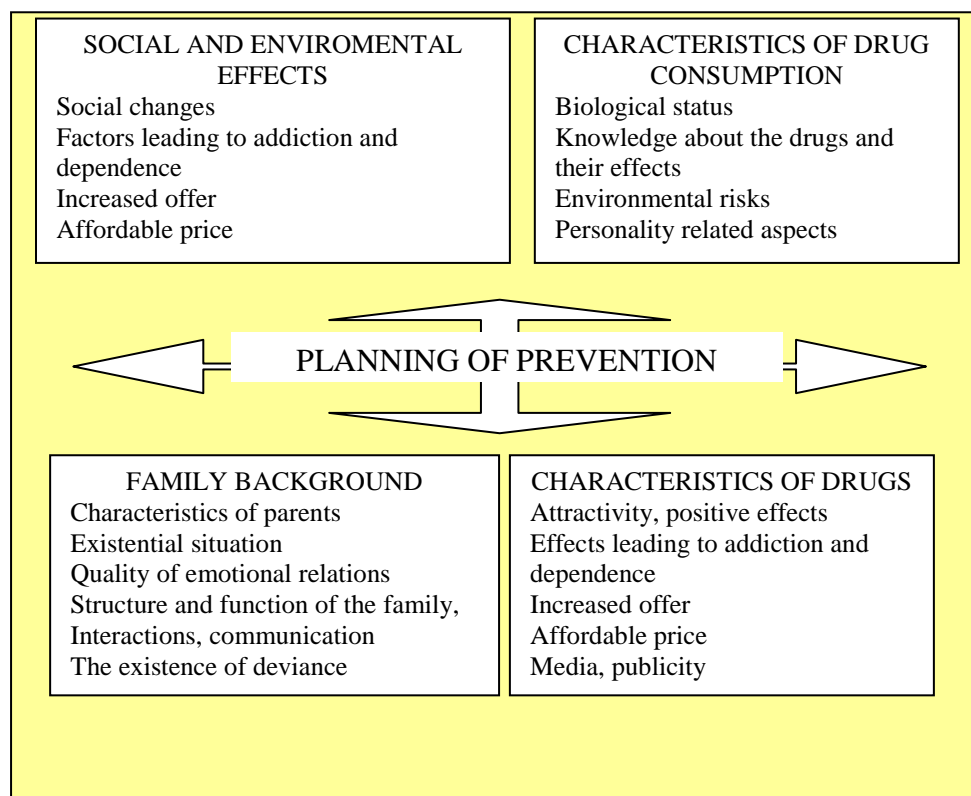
SOCIAL AND ENVIROMENTAL EFFECTS
Social changes
Factors leading to addiction and dependence
Increased offer
Affordable price

CHARACTERISTICS OF DRUG CONSUMPTION
Biological status
Knowledge about the drugs and their effects
Environmental risks
Personality related aspects

PLANNING OF PREVENTION

FAMILY BACKGROUND
Characteristics of parents
Existential situation
Quality of emotional relations
Structure and function of the family,
Interactions, communication
The existence of deviance

CHARACTERISTICS OF DRUGS
Attractivity, positive effects
Effects leading to addiction and dependence
Increased offer
Affordable price
Media, publicity